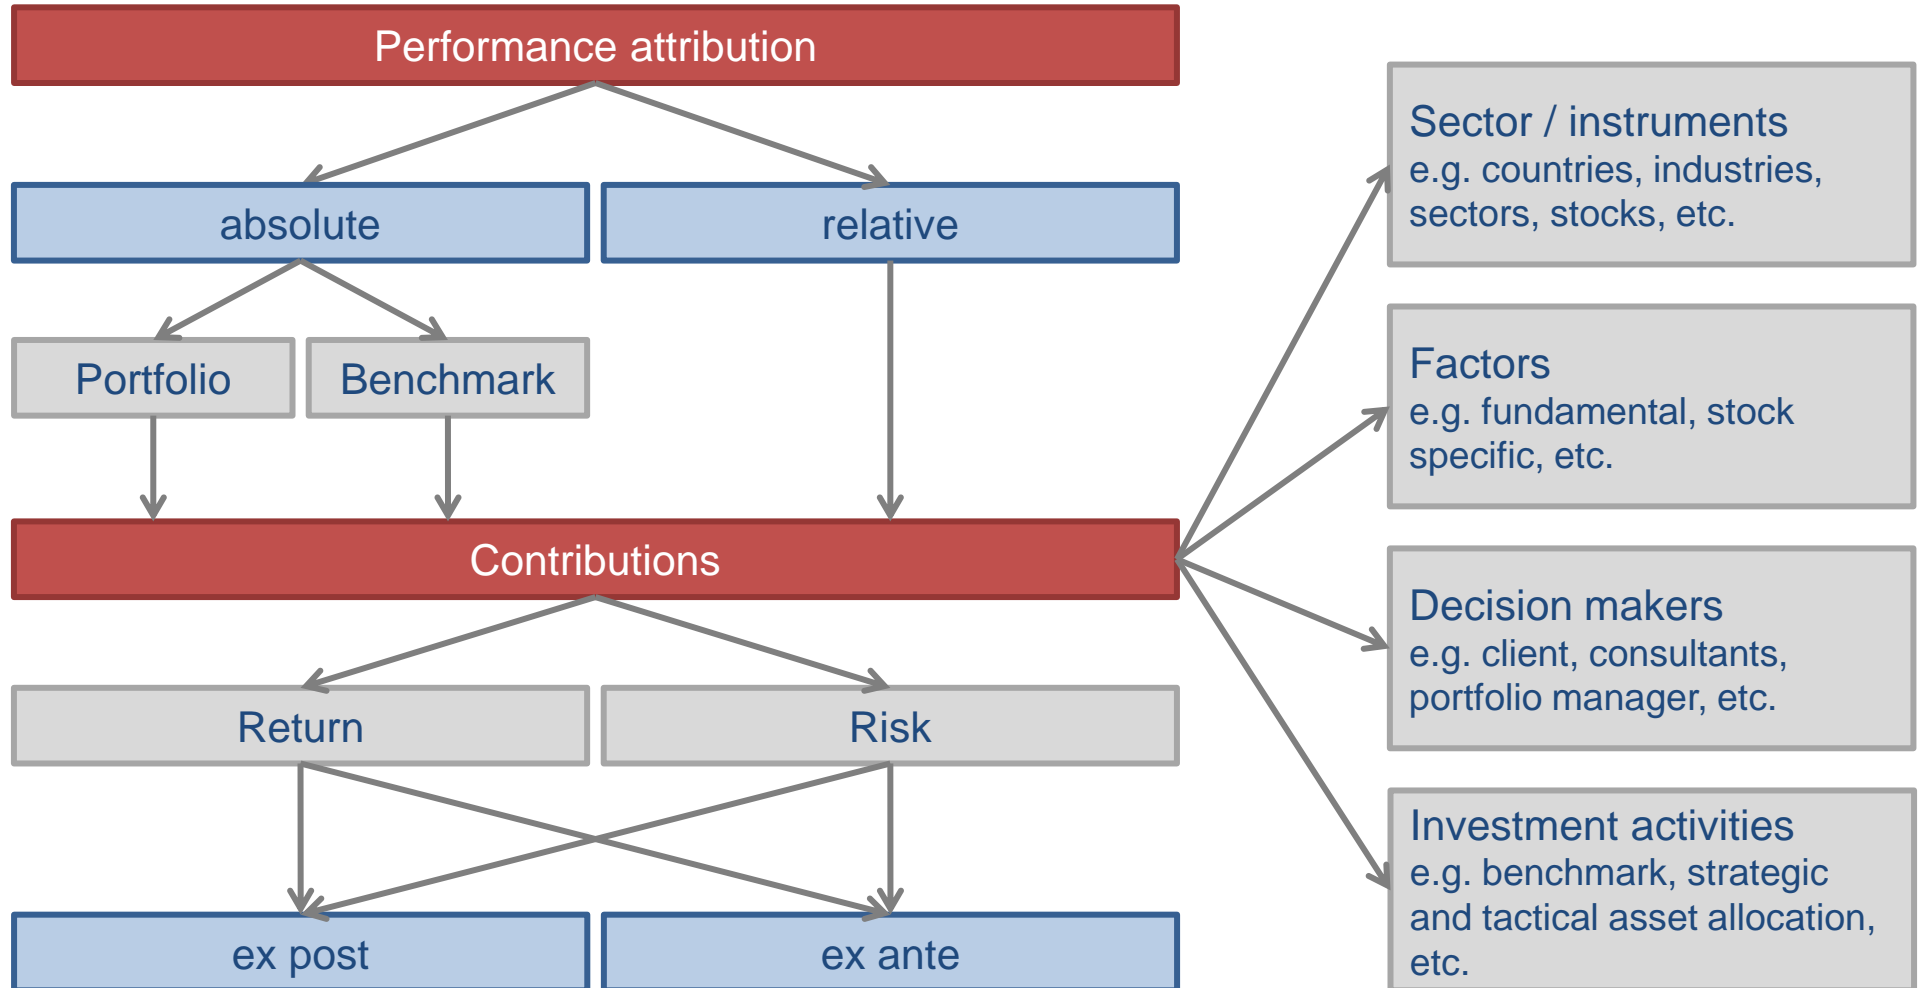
Performance attribution

absolute

relative

Portfolio

Benchmark

Contributions

Return

Risk

ex post

ex ante

Sector / instruments
e.g. countries, industries, sectors, stocks, etc.

Factors
e.g. fundamental, stock specific, etc.

Decision makers
e.g. client, consultants, portfolio manager, etc.

Investment activities
e.g. benchmark, strategic and tactical asset allocation, etc.